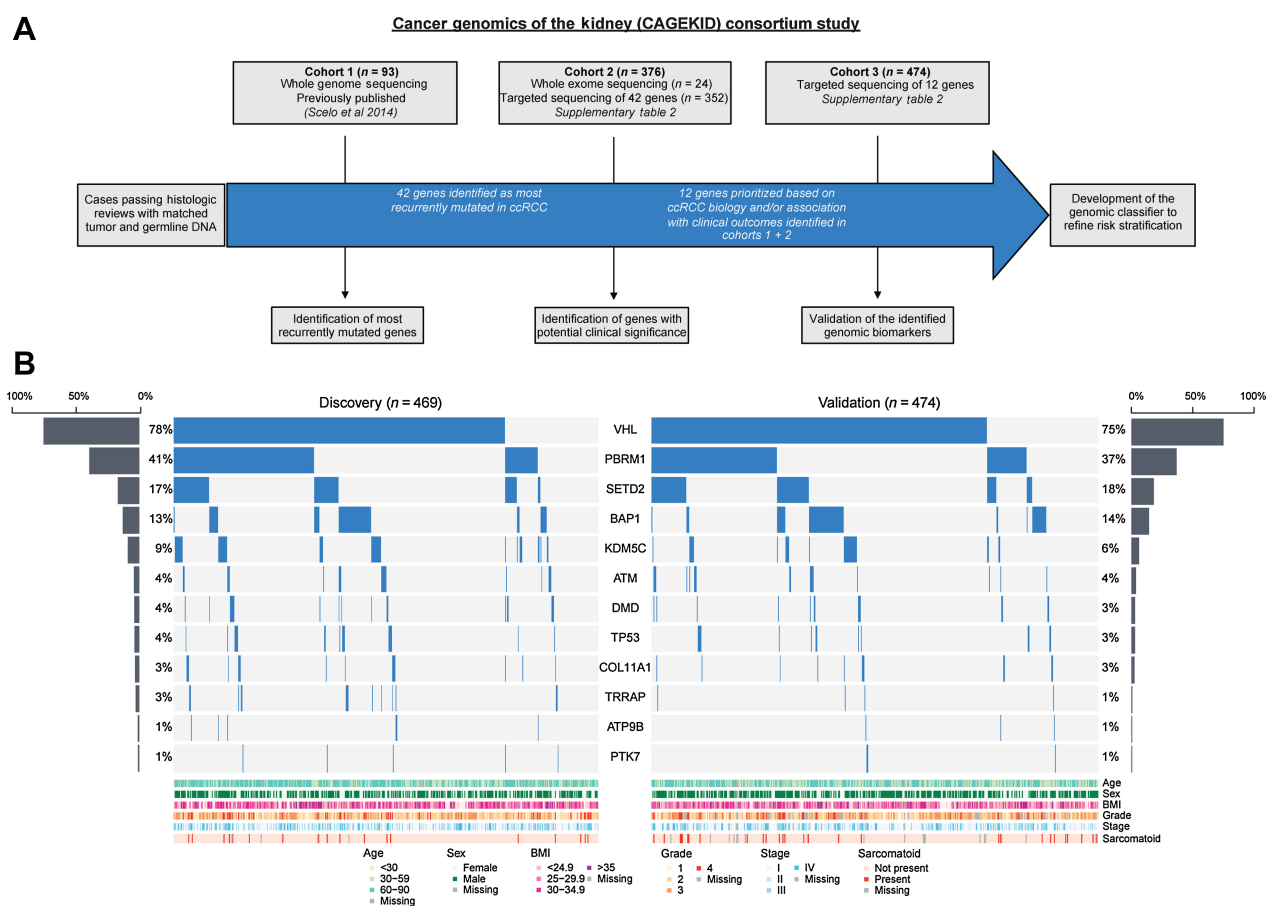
A

Cancer genomics of the kidney (CAGEKID) consortium study

Cohort 1 ($n$ = 93)
Whole genome sequencing
Previously published
(Scelo et al 2014)

Cohort 2 ($n$ = 376)
Whole exome sequencing ($n$ = 24)
Targeted sequencing of 42 genes ($n$ = 352)
Supplementary table 2

Cohort 3 ($n$ = 474)
Targeted sequencing of 12 genes
Supplementary table 2

Cases passing histologic reviews with matched tumor and germline DNA

42 genes identified as most recurrently mutated in ccRCC

12 genes prioritized based on ccRCC biology and/or association with clinical outcomes identified in cohorts 1 + 2

Development of the genomic classifier to refine risk stratification

Identification of most recurrently mutated genes

Identification of genes with potential clinical significance

Validation of the identified genomic biomarkers

B

100% 50% 0%

Discovery ($n$ = 469)

Validation ($n$ = 474)

0% 50% 100%

| Discovery | Gene | Validation |
|---|---|---|
| 78% | VHL | 75% |
| 41% | PBRM1 | 37% |
| 17% | SETD2 | 18% |
| 13% | BAP1 | 14% |
| 9% | KDM5C | 6% |
| 4% | ATM | 4% |
| 4% | DMD | 3% |
| 4% | TP53 | 3% |
| 3% | COL11A1 | 3% |
| 3% | TRRAP | 1% |
| 1% | ATP9B | 1% |
| 1% | PTK7 | 1% |

Age
Sex
BMI
Grade
Stage
Sarcomatoid

Age
<30
30–59
60–90
Missing

Sex
Female
Male
Missing

BMI
<24.9
25–29.9
30–34.9
>35
Missing

Grade
1
2
3
4
Missing

Stage
I
II
III
IV
Missing

Sarcomatoid
Not present
Present
Missing